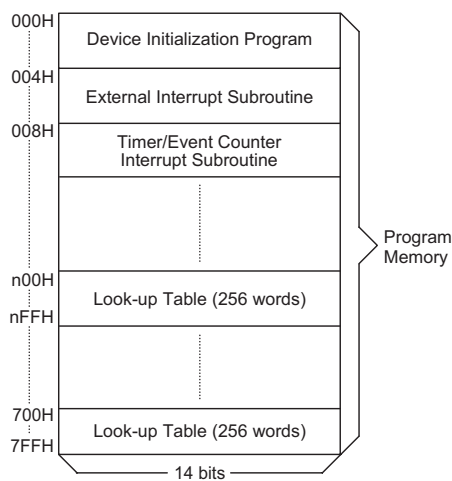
000H
Device Initialization Program
004H
External Interrupt Subroutine
008H
Timer/Event Counter Interrupt Subroutine
n00H
Look-up Table (256 words)
nFFH
700H
Look-up Table (256 words)
7FFH
14 bits
Program Memory